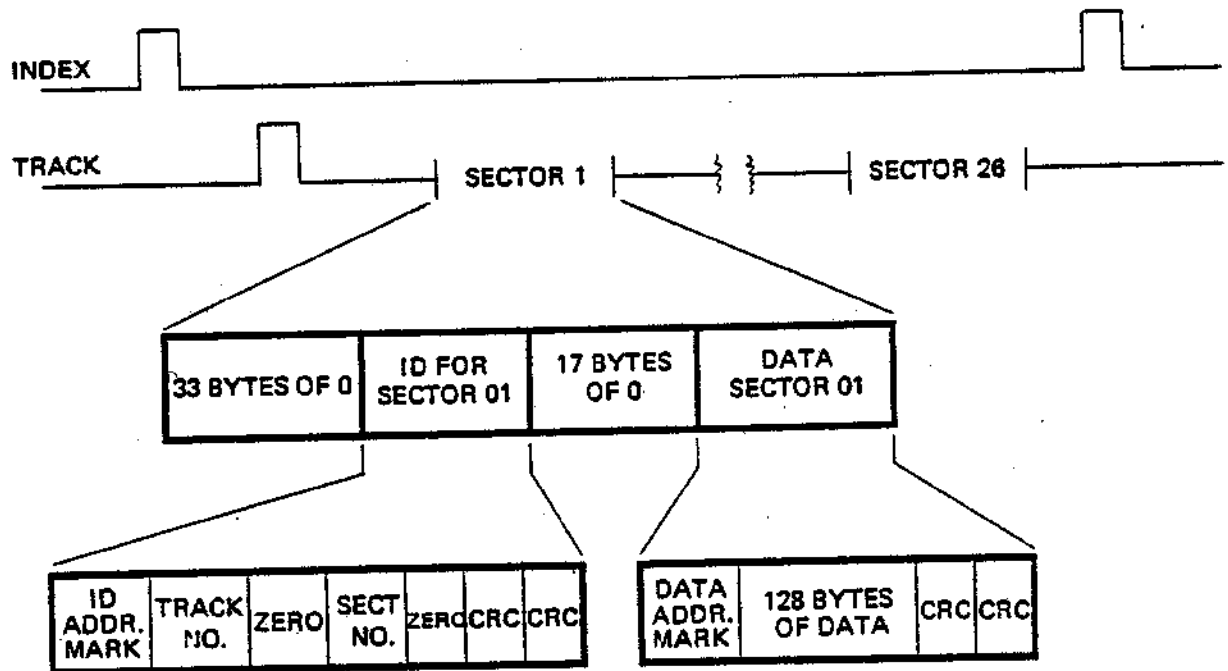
INDEX

TRACK

SECTOR 1

SECTOR 26

| 33 BYTES OF 0 | ID FOR SECTOR 01 | 17 BYTES OF 0 | DATA SECTOR 01 |
|---|---|---|---|

| ID ADDR. MARK | TRACK NO. | ZERO | SECT NO. | ZERO | CRC | CRC |
|---|---|---|---|---|---|---|

| DATA ADDR. MARK | 128 BYTES OF DATA | CRC | CRC |
|---|---|---|---|